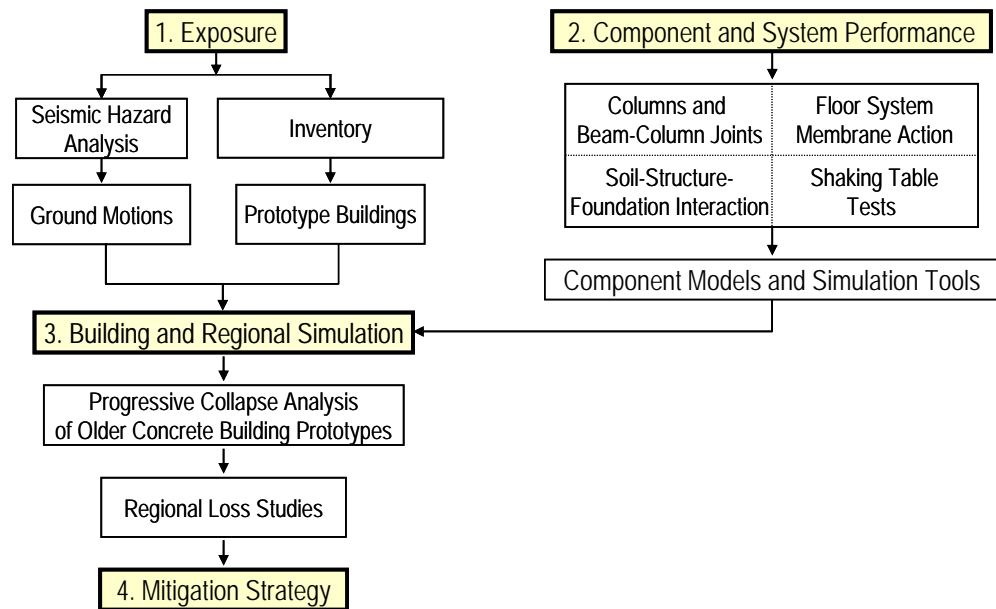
1. Exposure

Seismic Hazard Analysis

Inventory

Ground Motions

Prototype Buildings

2. Component and System Performance

| Columns and Beam-Column Joints | Floor System Membrane Action |
|---|---|
| Soil-Structure-Foundation Interaction | Shaking Table Tests |

Component Models and Simulation Tools

3. Building and Regional Simulation

Progressive Collapse Analysis of Older Concrete Building Prototypes

Regional Loss Studies

4. Mitigation Strategy